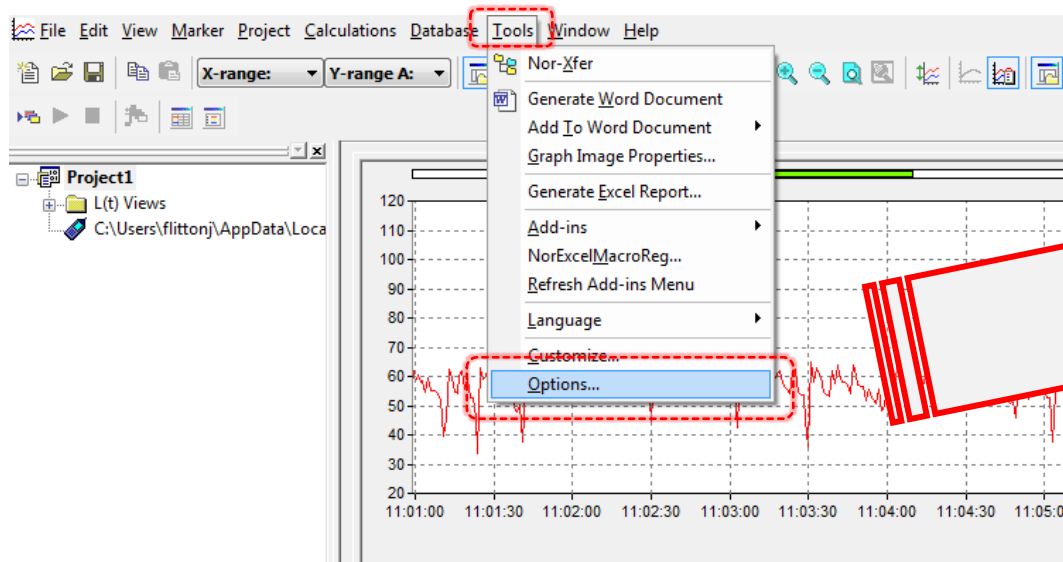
File Edit View Marker Project Calculations Database Tools Window Help

X-range: Y-range A:

Project1
L(t) Views
C:\Users\flittonj\AppData\Loca

Nor-Xfer
Generate Word Document
Add To Word Document
Graph Image Properties...
Generate Excel Report...
Add-ins
NorExcelMacroReg...
Refresh Add-ins Menu
Language
Customize...
Options...

120
110
100
90
80
70
60
50
40
30
20
11:01:00 11:01:30 11:02:00 11:02:30 11:03:00 11:03:30 11:04:00 11:04:30 11:05:0